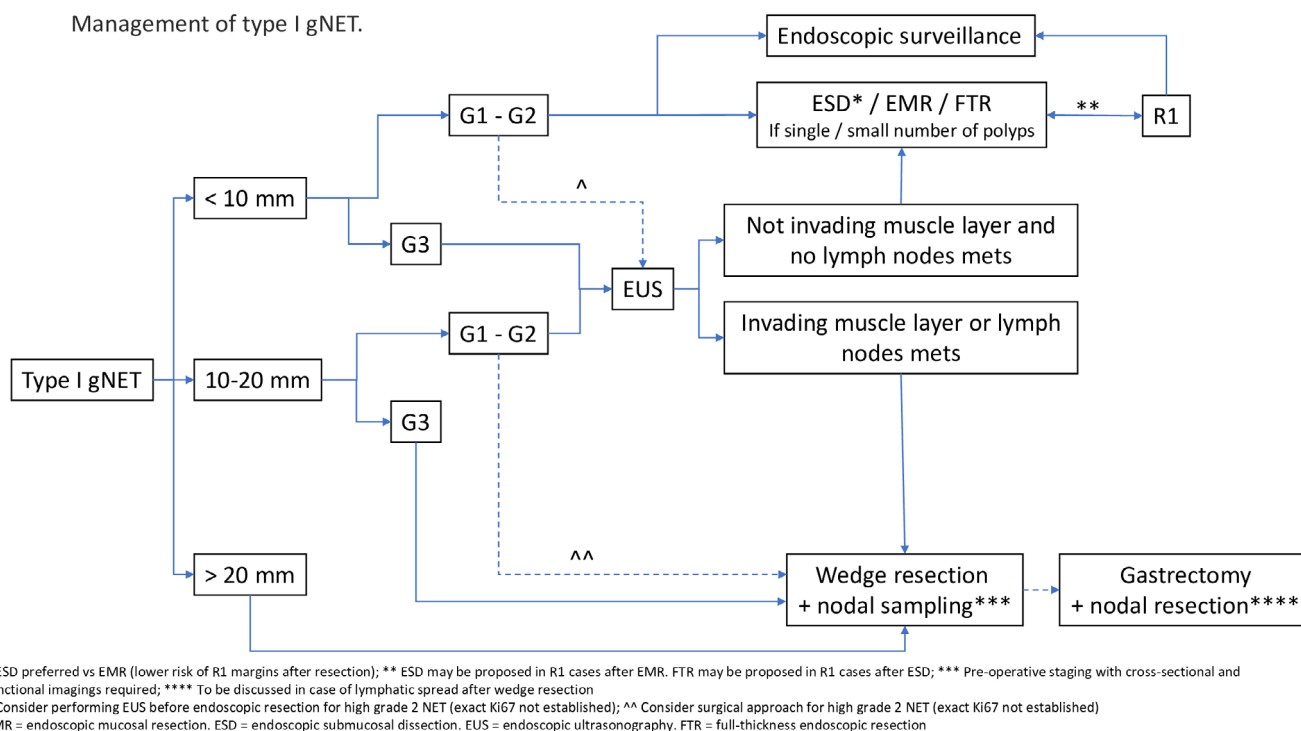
Management of type I gNET.

Endoscopic surveillance

G1 - G2

ESD* / EMR / FTR
If single / small number of polyps

**

R1

< 10 mm

^

G3

Not invading muscle layer and no lymph nodes mets

EUS

G1 - G2

Invading muscle layer or lymph nodes mets

Type I gNET

10-20 mm

G3

^^

> 20 mm

Wedge resection + nodal sampling***

Gastrectomy + nodal resection****

ESD preferred vs EMR (lower risk of R1 margins after resection); ** ESD may be proposed in R1 cases after EMR. FTR may be proposed in R1 cases after ESD; *** Pre-operative staging with cross-sectional and nctional imagings required; **** To be discussed in case of lymphatic spread after wedge resection
Consider performing EUS before endoscopic resection for high grade 2 NET (exact Ki67 not established); ^^ Consider surgical approach for high grade 2 NET (exact Ki67 not established)
MR = endoscopic mucosal resection. ESD = endoscopic submucosal dissection. EUS = endoscopic ultrasonography. FTR = full-thickness endoscopic resection